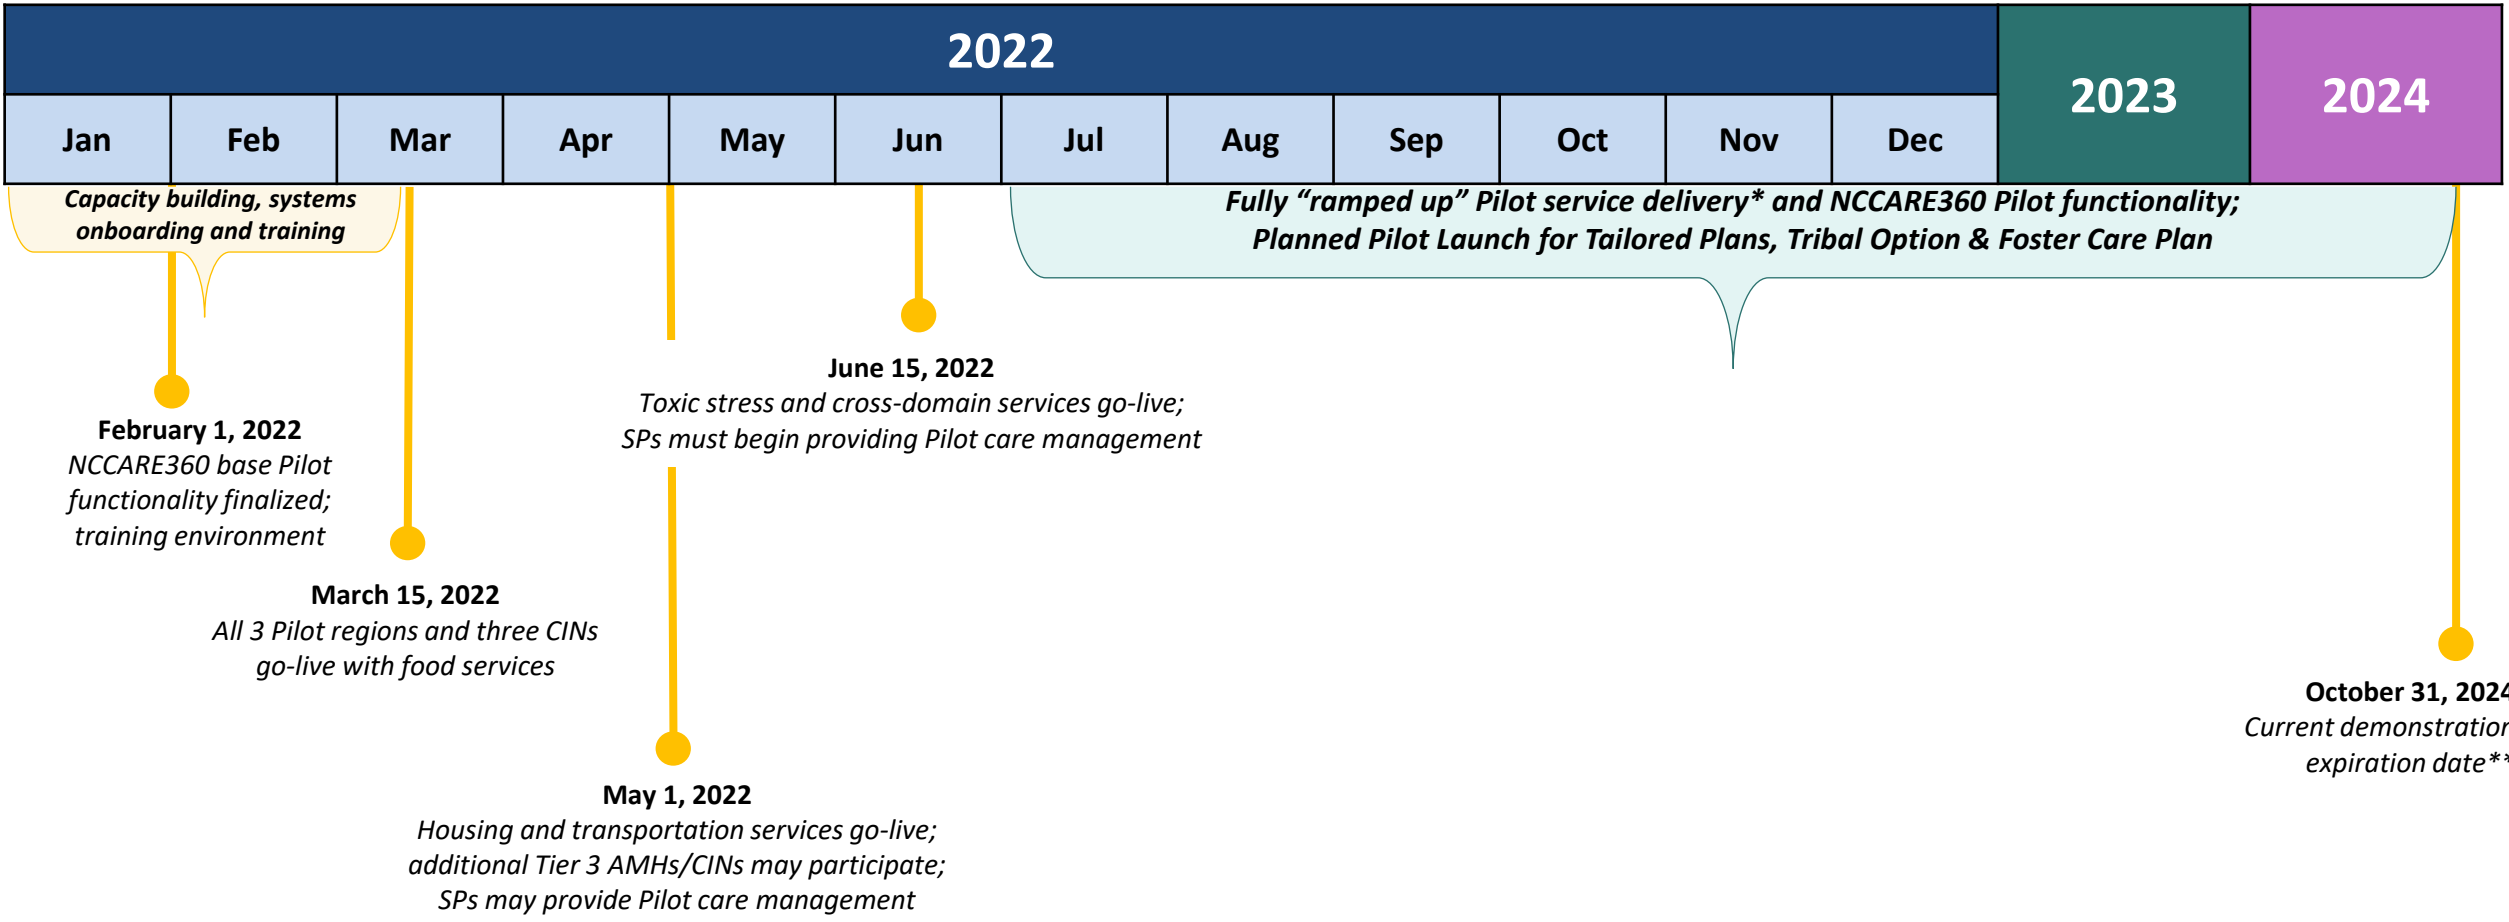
2022

2023

2024

| Jan | Feb | Mar | Apr | May | Jun | Jul | Aug | Sep | Oct | Nov | Dec |
|---|---|---|---|---|---|---|---|---|---|---|---|

Capacity building, systems onboarding and training

Fully "ramped up" Pilot service delivery* and NCCARE360 Pilot functionality; Planned Pilot Launch for Tailored Plans, Tribal Option & Foster Care Plan

June 15, 2022
Toxic stress and cross-domain services go-live; SPs must begin providing Pilot care management

February 1, 2022
NCCARE360 base Pilot functionality finalized; training environment

March 15, 2022
All 3 Pilot regions and three CINs go-live with food services

October 31, 202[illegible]
Current demonstratio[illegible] expiration date*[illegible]

May 1, 2022
Housing and transportation services go-live; additional Tier 3 AMHs/CINs may participate; SPs may provide Pilot care management